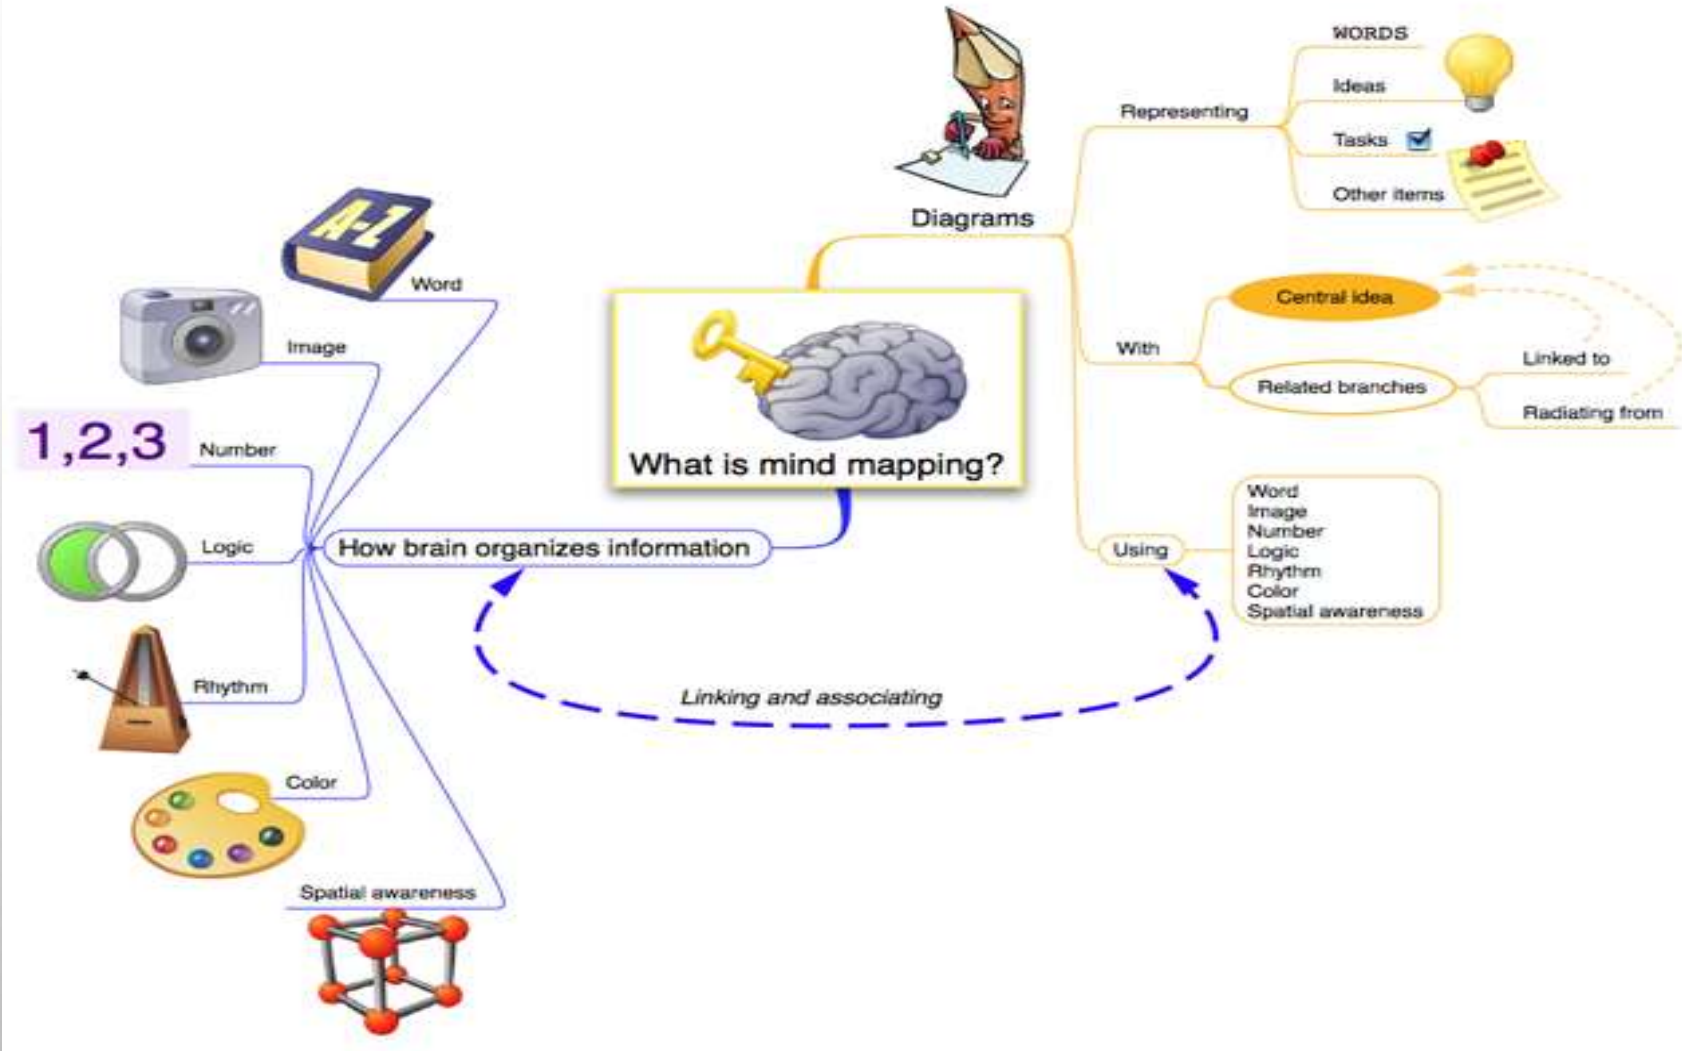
What is mind mapping?

Diagrams

Representing
WORDS
Ideas
Tasks
Other items

With
Central idea
Related branches
Linked to
Radiating from

Using
Word
Image
Number
Logic
Rhythm
Color
Spatial awareness

How brain organizes information

A-Z
Word
Image
1,2,3
Number
Logic
Rhythm
Color
Spatial awareness

Linking and associating